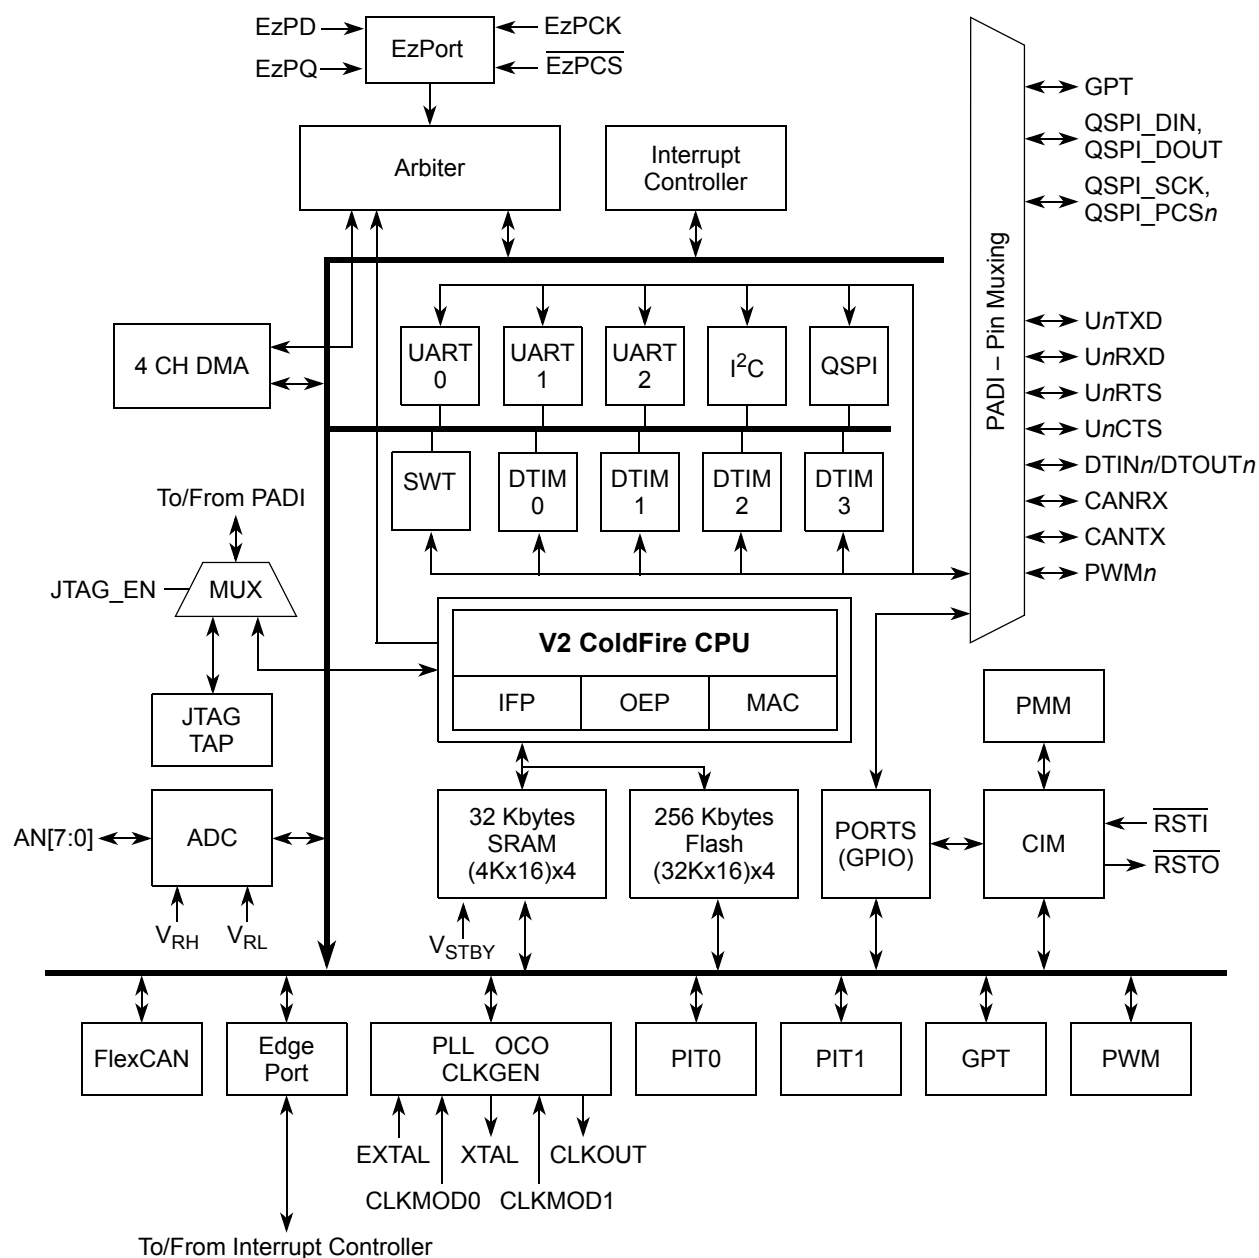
EzPD
EzPQ
EzPort
EzPCK
$\overline{EzPCS}$

Arbiter

Interrupt Controller

GPT
QSPI_DIN, QSPI_DOUT
QSPI_SCK, QSPI_PCS*n*

PADI – Pin Muxing

4 CH DMA

UART 0
UART 1
UART 2
$I^2C$
QSPI

U*n*TXD
U*n*RXD
U*n*RTS
U*n*CTS
DTIN*n*/DTOUT*n*
CANRX
CANTX
PWM*n*

SWT
DTIM 0
DTIM 1
DTIM 2
DTIM 3

To/From PADI
JTAG_EN
MUX

JTAG TAP

V2 ColdFire CPU
IFP
OEP
MAC

PMM

AN[7:0]
ADC
$V_{RH}$
$V_{RL}$

32 Kbytes SRAM (4Kx16)x4
$V_{STBY}$
256 Kbytes Flash (32Kx16)x4
PORTS (GPIO)
CIM
$\overline{RSTI}$
$\overline{RSTO}$

FlexCAN
Edge Port
PLL OCO CLKGEN
PIT0
PIT1
GPT
PWM

EXTAL
XTAL
CLKOUT
CLKMOD0
CLKMOD1

To/From Interrupt Controller